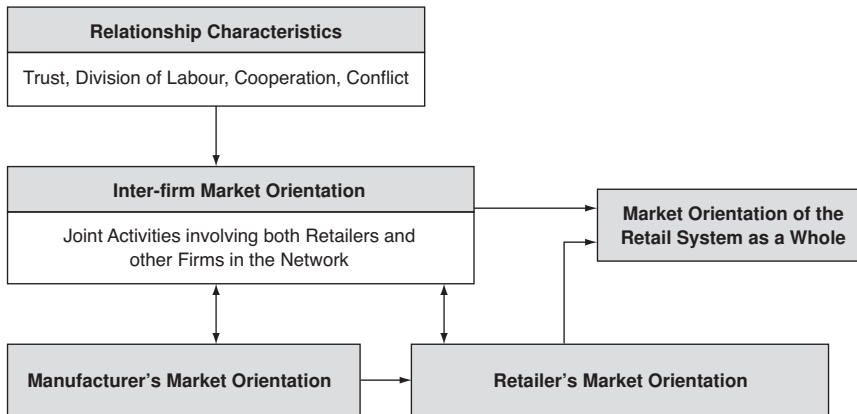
Relationship Characteristics

Trust, Division of Labour, Cooperation, Conflict

Inter-firm Market Orientation

Joint Activities involving both Retailers and other Firms in the Network

Market Orientation of the Retail System as a Whole

Manufacturer's Market Orientation

Retailer's Market Orientation